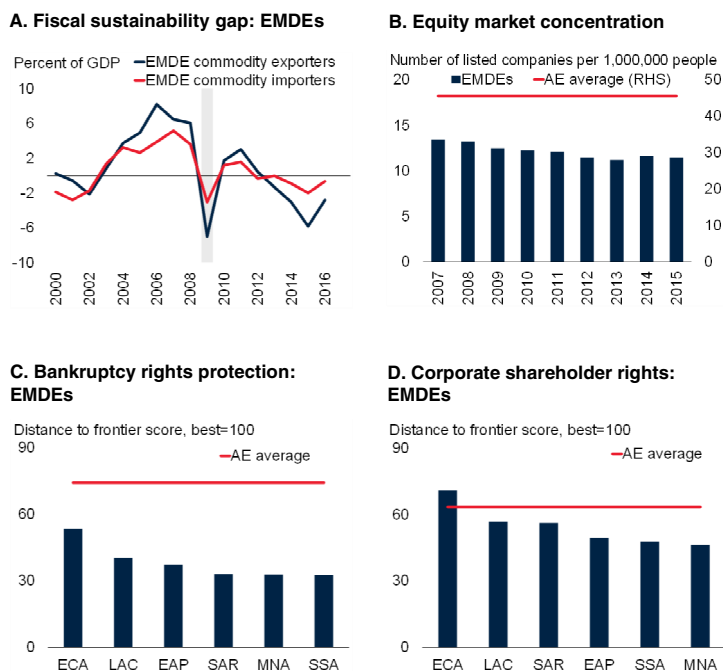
A. Fiscal sustainability gap: EMDEs

Percent of GDP

EMDE commodity exporters
EMDE commodity importers

10
6
2
-2
-6
-10

2000
2002
2004
2006
2008
2010
2012
2014
2016

B. Equity market concentration

Number of listed companies per 1,000,000 people

EMDEs
AE average (RHS)

20
15
10
5
0

50
40
30
20
10
0

2007
2008
2009
2010
2011
2012
2013
2014
2015

C. Bankruptcy rights protection: EMDEs

Distance to frontier score, best=100

AE average

90
60
30
0

ECA
LAC
EAP
SAR
MNA
SSA

D. Corporate shareholder rights: EMDEs

Distance to frontier score, best=100

AE average

90
60
30
0

ECA
LAC
SAR
EAP
SSA
MNA